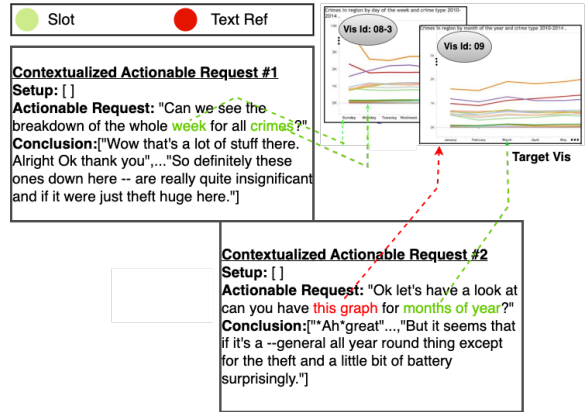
Slot

Text Ref

Contextualized Actionable Request #1
Setup: [ ]
Actionable Request: "Can we see the breakdown of the whole week for all crimes?"
Conclusion:["Wow that's a lot of stuff there. Alright Ok thank you",..."So definitely these ones down here -- are really quite insignificant and if it were just theft huge here."]

Crimes in region by day of the week and crime type 2010-2014...

Vis Id: 08-3

Sunday Monday Tuesday Wednesd...

Crimes in region by month of the year and crime type 2010-2014

Vis Id: 09

January February March April May

Target Vis

Contextualized Actionable Request #2
Setup: [ ]
Actionable Request: "Ok let's have a look at can you have this graph for months of year?"
Conclusion:["*Ah*great"...,"But it seems that if it's a --general all year round thing except for the theft and a little bit of battery surprisingly."]